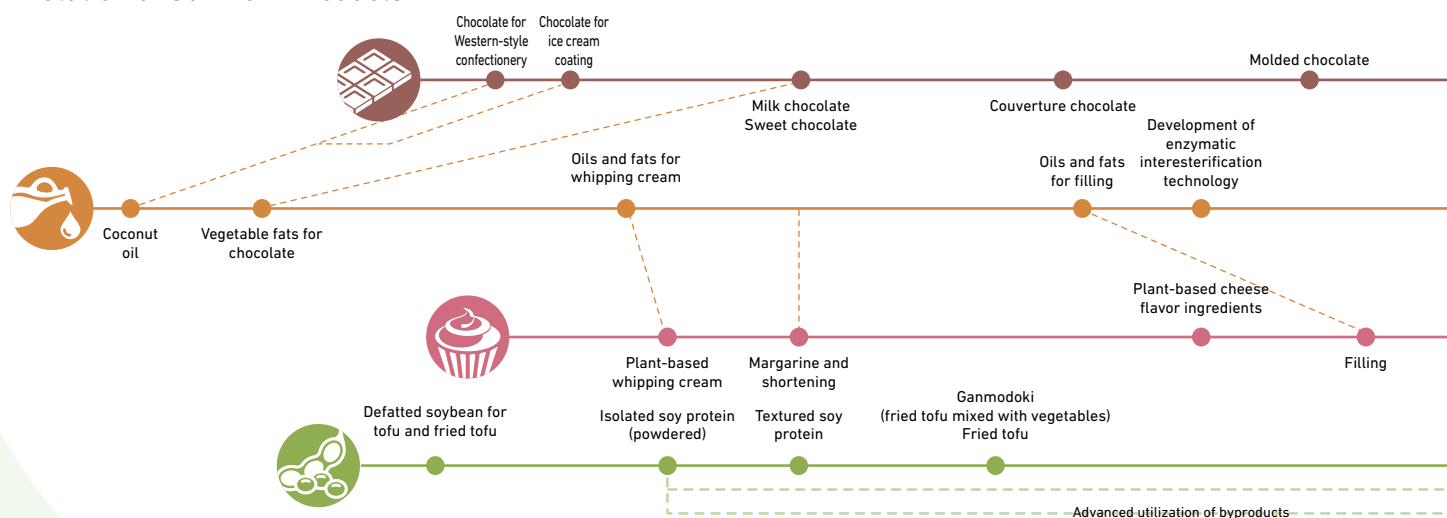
Chocolate for Western-style confectionery

Chocolate for ice cream coating

Molded chocolate

Milk chocolate
Sweet chocolate

Couverture chocolate

Development of enzymatic interesterification technology

Oils and fats for whipping cream

Oils and fats for filling

Coconut oil

Vegetable fats for chocolate

Plant-based cheese flavor ingredients

Plant-based whipping cream

Margarine and shortening

Filling

Defatted soybean for tofu and fried tofu

Isolated soy protein (powdered)

Textured soy protein

Ganmodoki
(fried tofu mixed with vegetables)
Fried tofu

Advanced utilization of byproducts